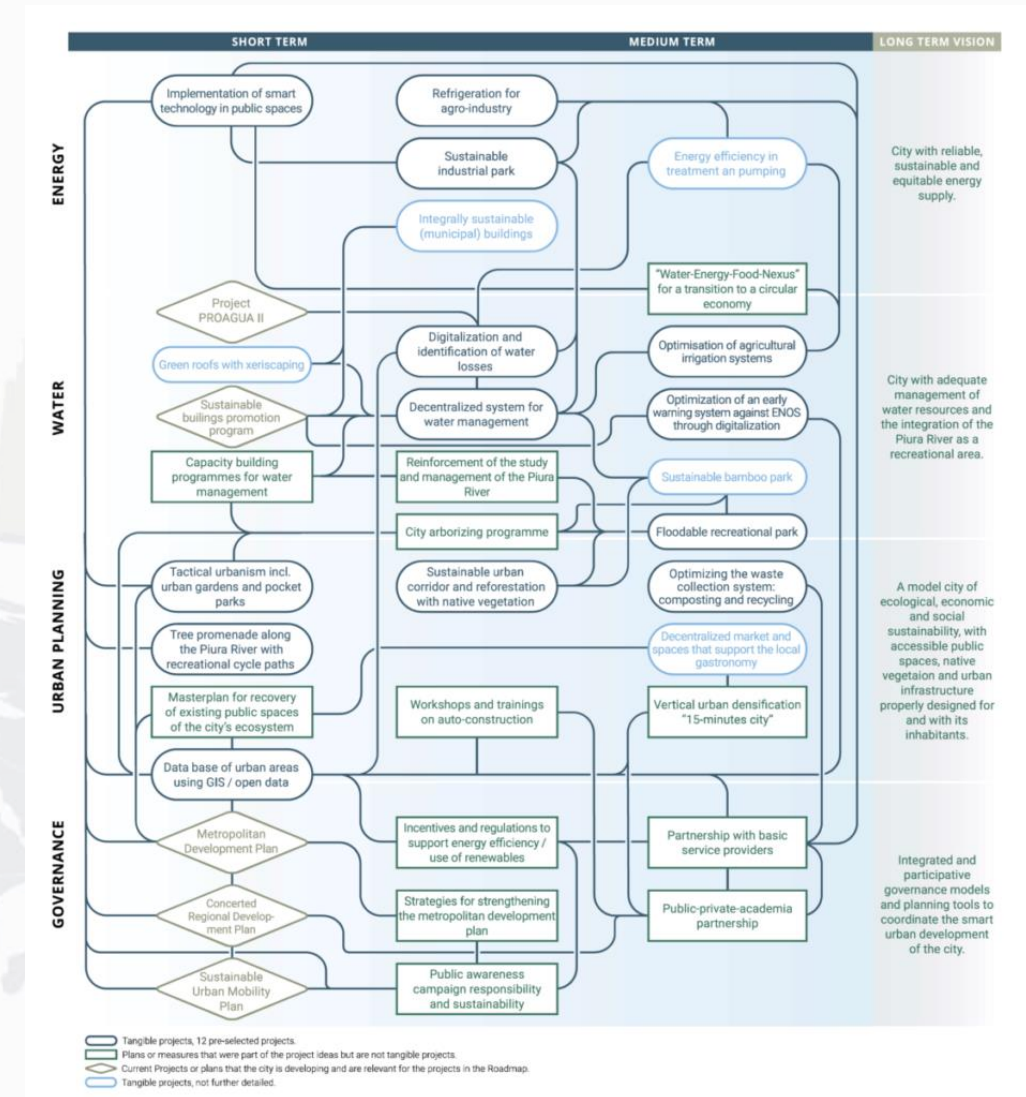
SHORT TERM

MEDIUM TERM

LONG TERM VISION

ENERGY

Implementation of smart technology in public spaces

Refrigeration for agro-industry

Sustainable industrial park

Energy efficiency in treatment an pumping

Integrally sustainable (municipal) buildings

City with reliable, sustainable and equitable energy supply.

"Water-Energy-Food-Nexus" for a transition to a circular economy

WATER

Project PROAGUA II

Digitalization and identification of water losses

Optimisation of agricultural irrigation systems

Green roofs with xeriscaping

Sustainable builings promotion program

Decentralized system for water management

Optimization of an early warning system against ENOS through digitalization

City with adequate management of water resources and the integration of the Piura River as a recreational area.

Capacity building programmes for water management

Reinforcement of the study and management of the Piura River

Sustainable bamboo park

City arborizing programme

Floodable recreational park

URBAN PLANNING

Tactical urbanism incl. urban gardens and pocket parks

Sustainable urban corridor and reforestation with native vegetation

Optimizing the waste collection system: composting and recycling

A model city of ecological, economic and social sustainability, with accessible public spaces, native vegetaion and urban infrastructure properly designed for and with its inhabitants.

Tree promenade along the Piura River with recreational cycle paths

Decentralized market and spaces that support the local gastronomy

Masterplan for recovery of existing public spaces of the city's ecosystem

Workshops and trainings on auto-construction

Vertical urban densification "15-minutes city"

Data base of urban areas using GIS / open data

GOVERNANCE

Metropolitan Development Plan

Incentives and regulations to support energy efficiency / use of renewables

Partnership with basic service providers

Integrated and participative governance models and planning tools to coordinate the smart urban development of the city.

Concerted Regional Development Plan

Strategies for strengthening the metropolitan development plan

Public-private-academia partnership

Sustainable Urban Mobility Plan

Public awareness campaign responsibility and sustainability

Tangible projects, 12 pre-selected projects.
Plans or measures that were part of the project ideas but are not tangible projects.
Current Projects or plans that the city is developing and are relevant for the projects in the Roadmap.
Tangible projects, not further detailed.